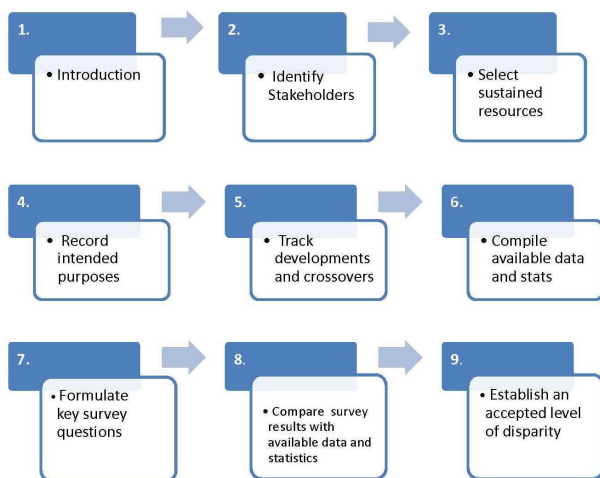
1.

• Introduction

2.

• Identify Stakeholders

3.

• Select sustained resources

4.

• Record intended purposes

5.

• Track developments and crossovers

6.

• Compile available data and stats

7.

• Formulate key survey questions

8.

• Compare survey results with available data and statistics

9.

• Establish an accepted level of disparity